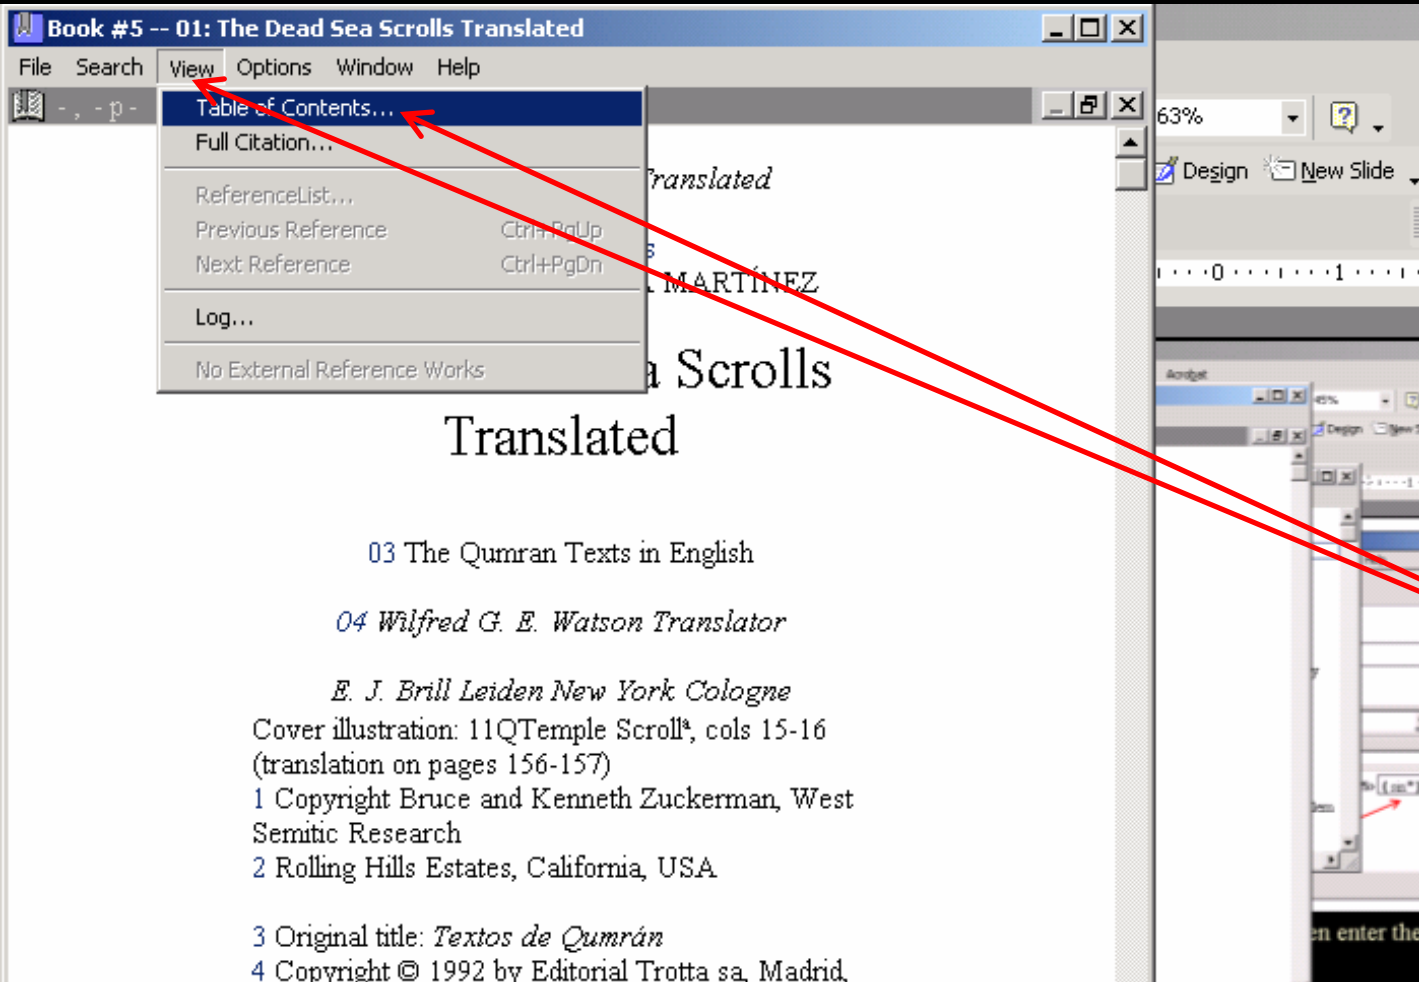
Book #5 -- 01: The Dead Sea Scrolls Translated

File Search View Options Window Help

- , - p -

Table of Contents...
Full Citation...
ReferenceList...
Previous Reference Ctrl+PgUp
Next Reference Ctrl+PgDn
Log...
No External Reference Works

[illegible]ranslated

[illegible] MARTÍNEZ

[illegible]a Scrolls
Translated

03 The Qumran Texts in English

04 Wilfred G. E. Watson Translator

E. J. Brill Leiden New York Cologne
Cover illustration: 11QTemple Scrollª, cols 15-16 (translation on pages 156-157)
1 Copyright Bruce and Kenneth Zuckerman, West Semitic Research
2 Rolling Hills Estates, California, USA

3 Original title: Textos de Qumrán
4 Copyright © 1992 by Editorial Trotta sa, Madrid,

63%

Design New Slide

Acrobat

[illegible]n enter the